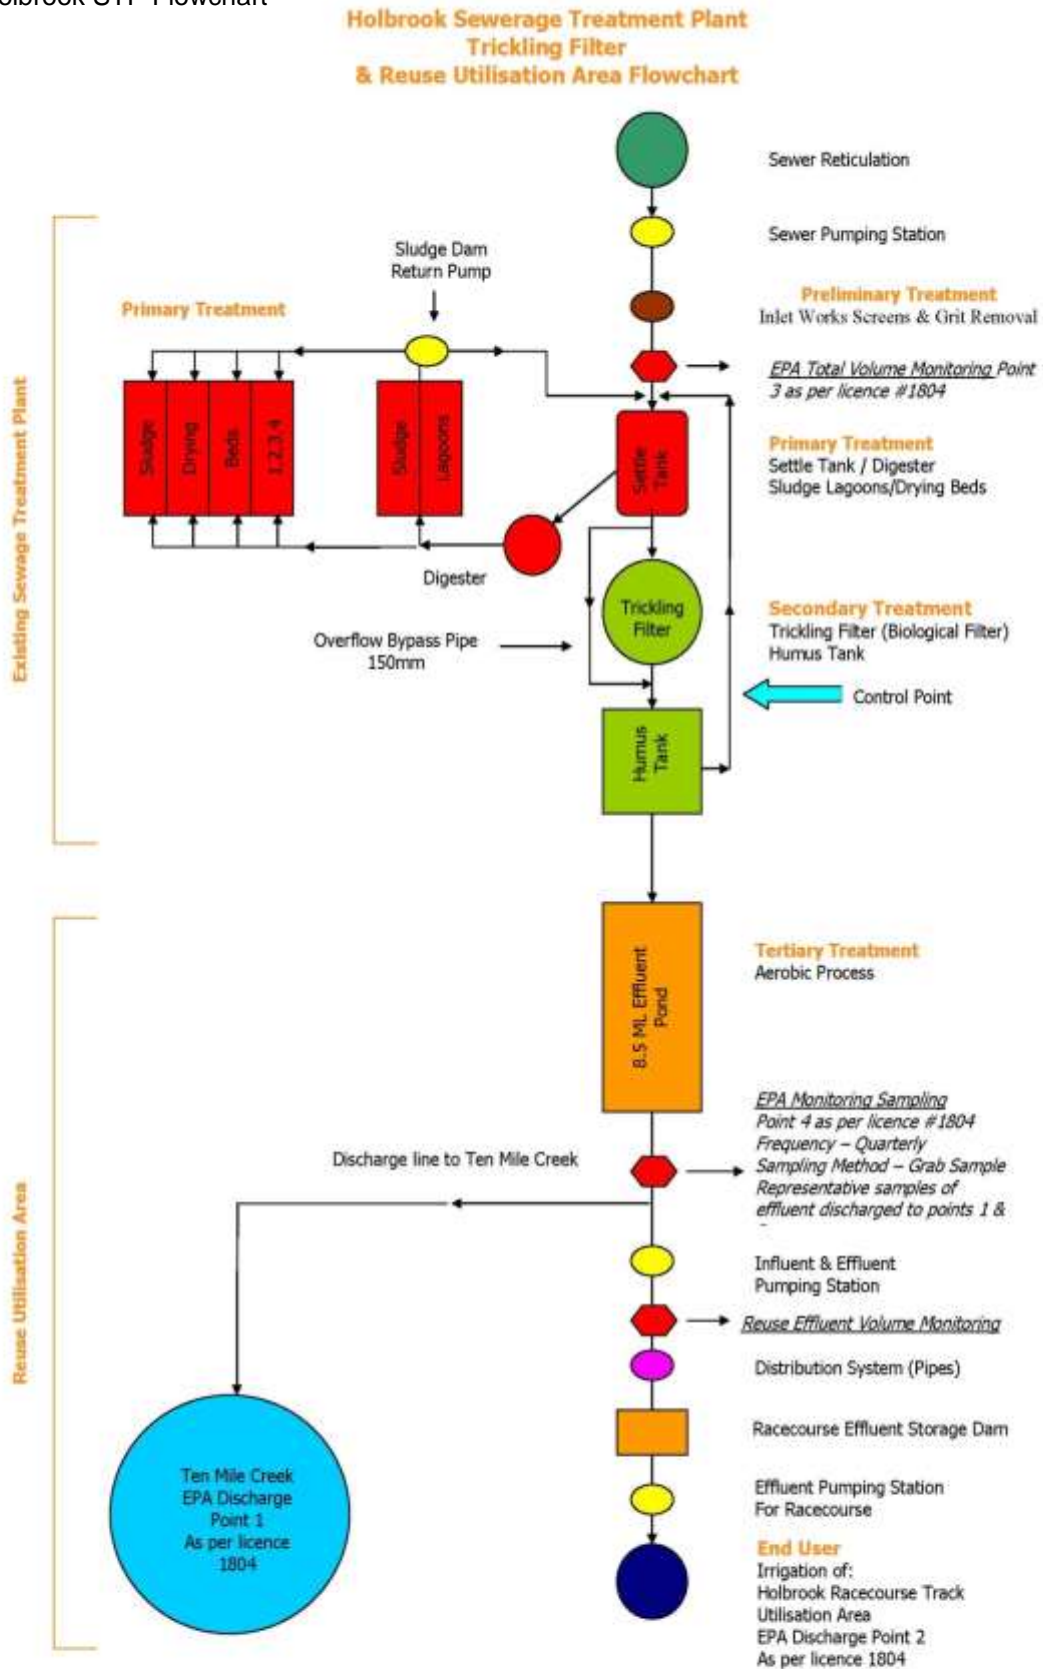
olbrook STP Flowchart

Holbrook Sewerage Treatment Plant
Trickling Filter
& Reuse Utilisation Area Flowchart

Sewer Reticulation

Sewer Pumping Station

Sludge Dam Return Pump

Primary Treatment

Preliminary Treatment
Inlet Works Screens & Grit Removal

EPA Total Volume Monitoring Point 3 as per licence #1804

Sludge Drying Beds 1,2,3,4

Sludge Lagoons

Settle Tank

Primary Treatment
Settle Tank / Digester
Sludge Lagoons/Drying Beds

Digester

Trickling Filter

Overflow Bypass Pipe 150mm

Secondary Treatment
Trickling Filter (Biological Filter)
Humus Tank

Control Point

Humus Tank

Existing Sewage Treatment Plant

8.5 ML Effluent Pond

Tertiary Treatment
Aerobic Process

EPA Monitoring Sampling
Point 4 as per licence #1804
Frequency – Quarterly
Sampling Method – Grab Sample
Representative samples of effluent discharged to points 1 &

Discharge line to Ten Mile Creek

Influent & Effluent Pumping Station

Reuse Effluent Volume Monitoring

Distribution System (Pipes)

Racecourse Effluent Storage Dam

Effluent Pumping Station For Racecourse

Reuse Utilisation Area

Ten Mile Creek
EPA Discharge Point 1
As per licence 1804

End User
Irrigation of:
Holbrook Racecourse Track
Utilisation Area
EPA Discharge Point 2
As per licence 1804